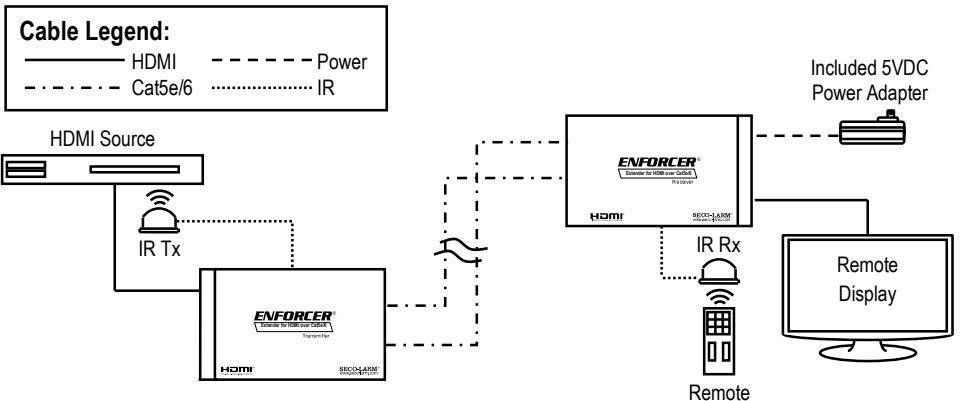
Cable Legend:
HDMI
Power
Cat5e/6
IR

Included 5VDC Power Adapter

HDMI Source

IR Tx

ENFORCER®
Extender for HDMI over Cat5e/6
Receiver
HDMI
SECO-LARM

IR Rx

Remote Display

ENFORCER®
Extender for HDMI over Cat5e/6
Transmitter
HDMI
SECO-LARM

Remote